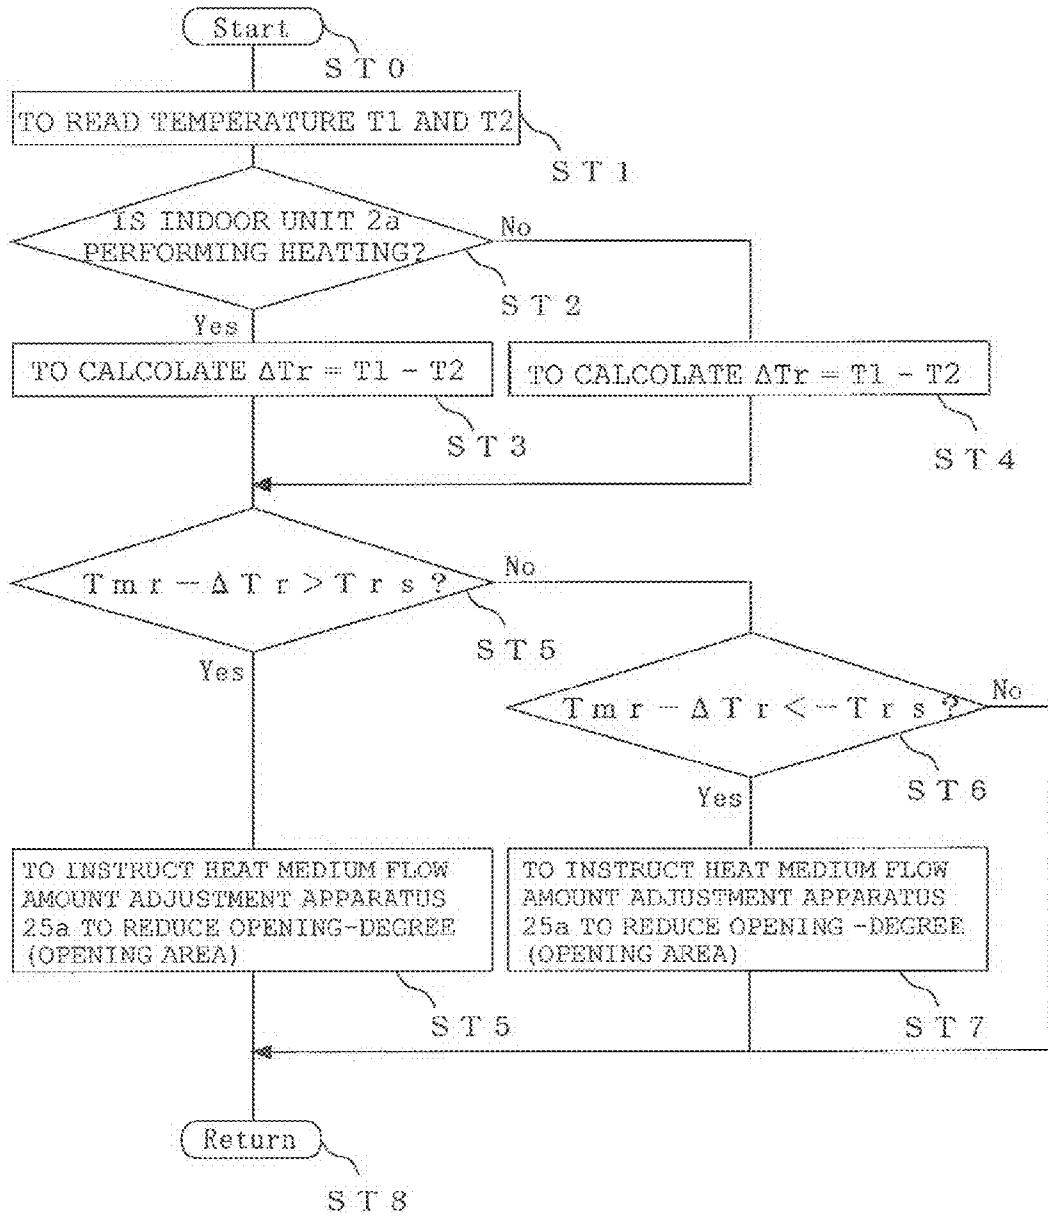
Start
ST0
TO READ TEMPERATURE T1 AND T2
ST1
IS INDOOR UNIT 2a PERFORMING HEATING?
No
ST2
Yes
TO CALCOLATE $\Delta Tr = T1 - T2$
TO CALCOLATE $\Delta Tr = T1 - T2$
ST3
ST4
$Tmr - \Delta Tr > Trs$?
No
ST5
Yes
$Tmr - \Delta Tr < -Trs$?
No
ST6
Yes
TO INSTRUCT HEAT MEDIUM FLOW AMOUNT ADJUSTMENT APPARATUS 25a TO REDUCE OPENING-DEGREE (OPENING AREA)
TO INSTRUCT HEAT MEDIUM FLOW AMOUNT ADJUSTMENT APPARATUS 25a TO REDUCE OPENING -DEGREE (OPENING AREA)
ST5
ST7
Return
ST8